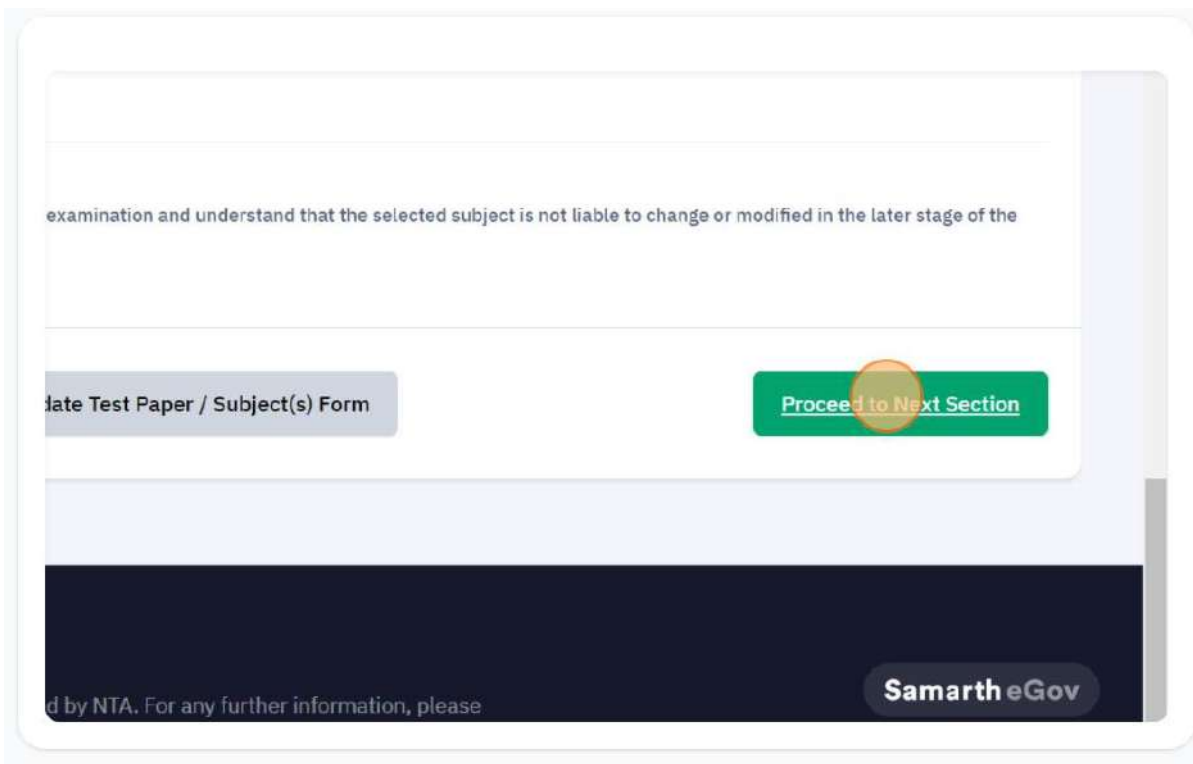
examination and understand that the selected subject is not liable to change or modified in the later stage of the

date Test Paper / Subject(s) Form

Proceed to Next Section

d by NTA. For any further information, please

Samarth eGov